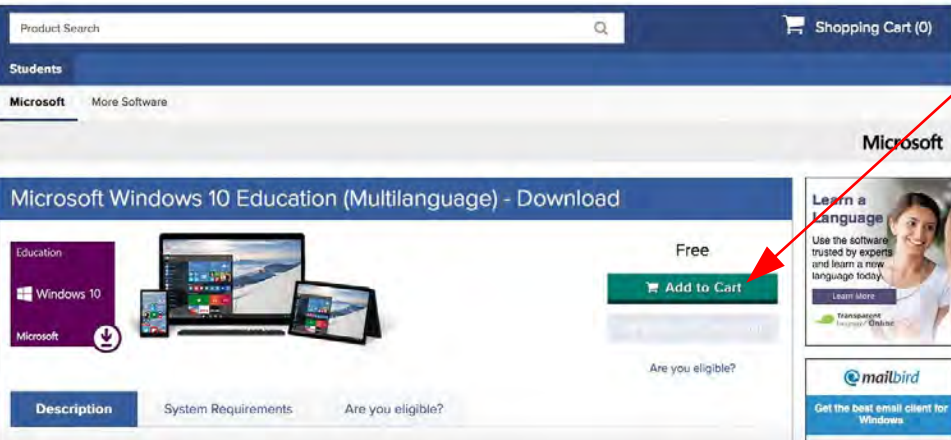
Product Search

Shopping Cart (0)

Students

Microsoft More Software

Microsoft

Microsoft Windows 10 Education (Multilanguage) - Download

Education

Windows 10

Microsoft

Free

Add to Cart

Are you eligible?

Description System Requirements Are you eligible?

Learn a Language

Use the software trusted by experts and learn a new language today.

Learn More

Transparent Language Online

mailbird

Get the best email client for Windows